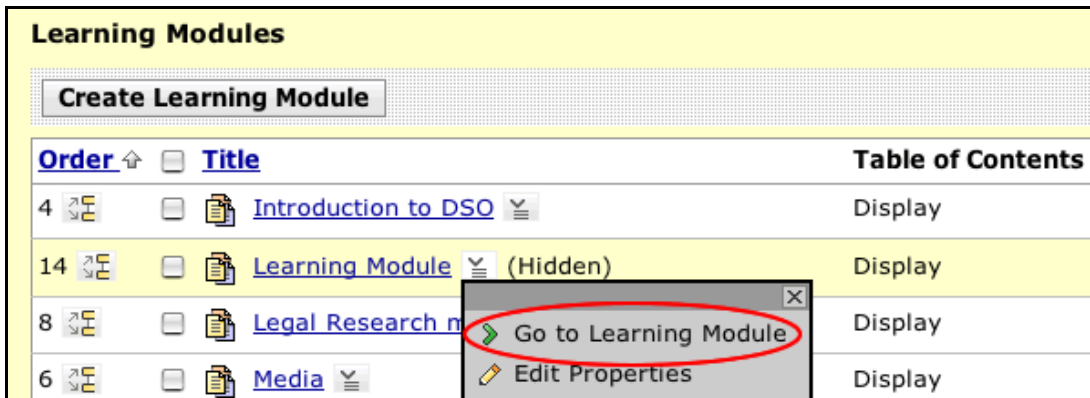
Learning Modules

Create Learning Module

| Order | Title | Table of Contents |
|---|---|---|
| 4 | Introduction to DSO | Display |
| 14 | Learning Module (Hidden) | Display |
| 8 | Legal Research m | Display |
| 6 | Media | Display |

Go to Learning Module
Edit Properties